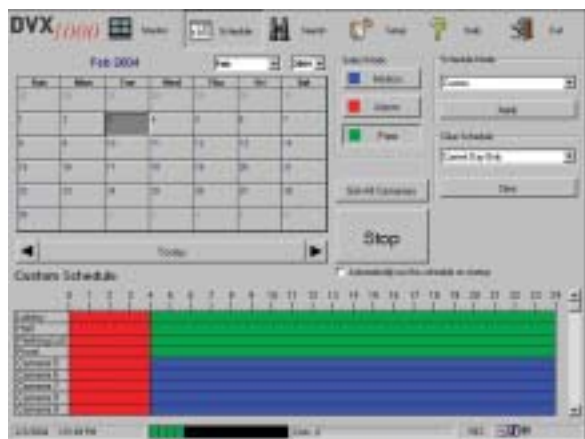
DVX1000 Monitor Schedule Search Setup Tools Exit

Feb 2004

| Sun | Mon | Tue | Wed | Thu | Fri | Sat |
|---|---|---|---|---|---|---|

Motion
Alarm
Plain

Schedule Mode
Custom
Apply
Clear Schedule
Current Day Only
Clear

Edit All Cameras

Stop

Today

Custom Schedule

Automatically use this schedule on startup

0 1 2 3 4 5 6 7 8 9 10 11 12 13 14 15 16 17 18 19 20 21 22 23 24

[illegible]